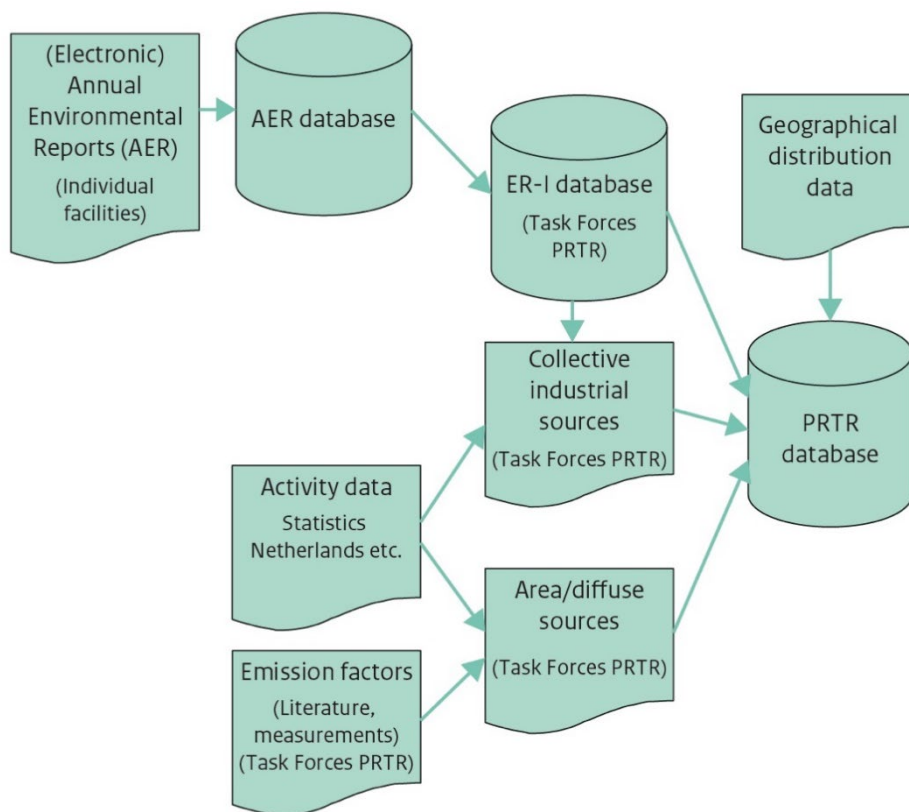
(Electronic) Annual Environmental Reports (AER)
(Individual facilities)

AER database

ER-I database
(Task Forces PRTR)

Geographical distribution data

Collective industrial sources
(Task Forces PRTR)

PRTR database

Activity data
Statistics Netherlands etc.

Area/diffuse sources
(Task Forces PRTR)

Emission factors
(Literature, measurements)
(Task Forces PRTR)